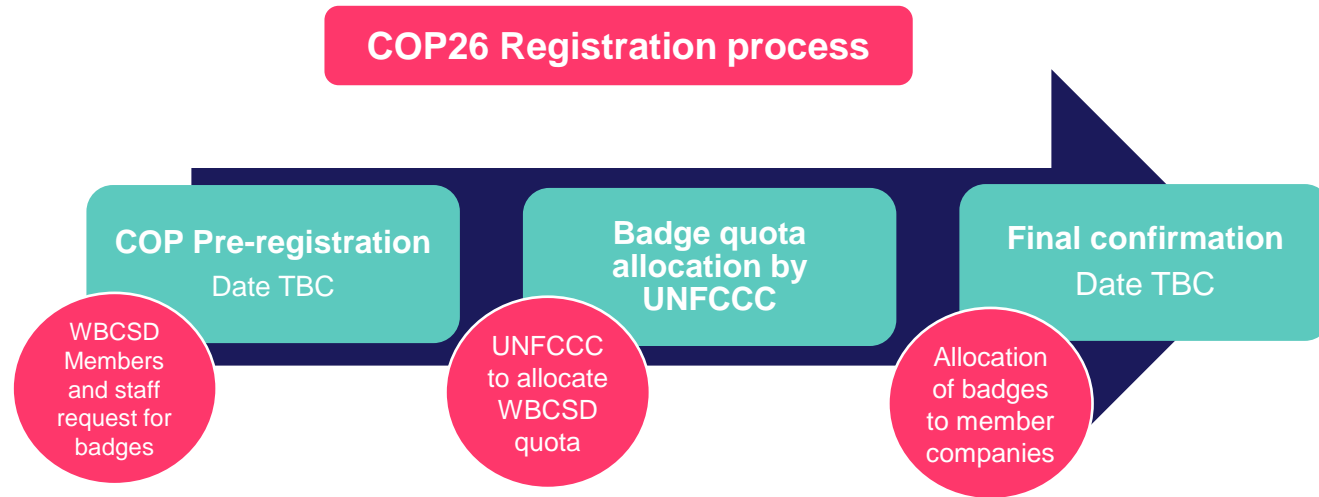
COP26 Registration process

COP Pre-registration
Date TBC

WBCSD Members and staff request for badges

Badge quota allocation by UNFCCC

UNFCCC to allocate WBCSD quota

Final confirmation
Date TBC

Allocation of badges to member companies